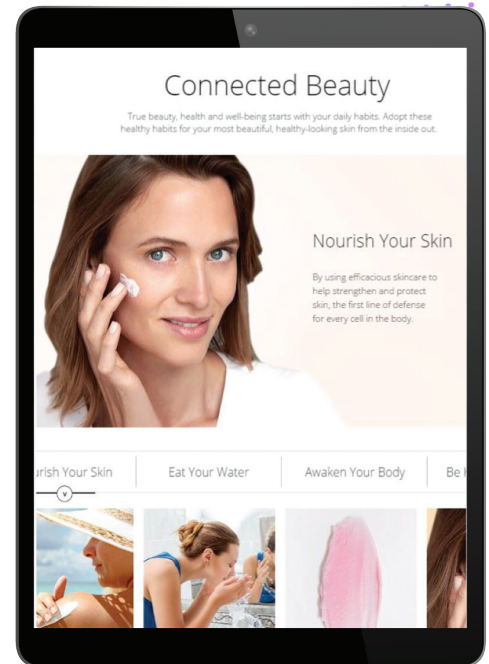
Connected Beauty

True beauty, health and well-being starts with your daily habits. Adopt these healthy habits for your most beautiful, healthy-looking skin from the inside out.

Nourish Your Skin

By using efficacious skincare to help strengthen and protect skin, the first line of defense for every cell in the body.

urish Your Skin | Eat Your Water | Awaken Your Body | Be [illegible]